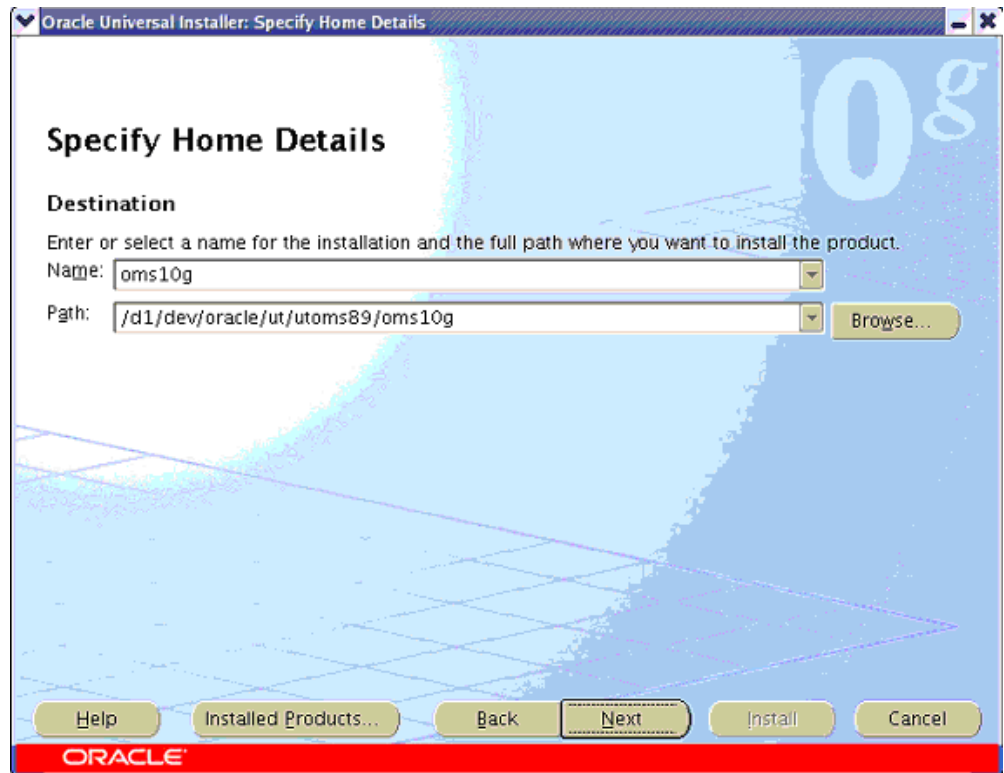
Oracle Universal Installer: Specify Home Details

0g

Specify Home Details

Destination

Enter or select a name for the installation and the full path where you want to install the product.

Name: oms10g

Path: /d1/dev/oracle/ut/utoms89/oms10g

Browse...

Help

Installed Products...

Back

Next

Install

Cancel

ORACLE